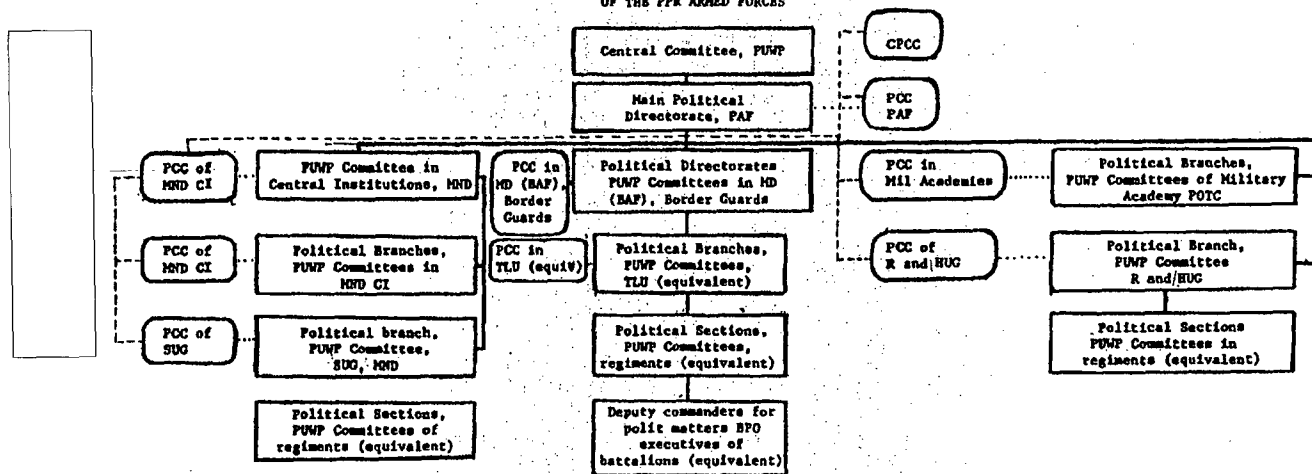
OF THE PPR ARMED FORCES

Central Committee, PUWP

CPCC

Main Political Directorate, PAF

PCC PAF

PCC of MND CI

PUWP Committees in Central Institutions, MND

PCC in MD (BAF), Border Guards

Political Directorates PUWP Committees in MD (BAF), Border Guards

PCC in Mil Academies

Political Branches, PUWP Committees of Military Academy POTC

PCC of MND CI

Political Branches, PUWP Committees in MND CI

PCC in TLU (equiv)

Political Branches, PUWP Committees, TLU (equivalent)

PCC of R and HUG

Political Branch, PUWP Committee R and/HUG

PCC of SUG

Political branch, PUWP Committees, SUG, MND

Political Sections, PUWP Committees, regiments (equivalent)

Political Sections PUWP Committees in regiments (equivalent)

Political Sections, PUWP Committees of regiments (equivalent)

Deputy commanders for polit matters BPO executives of battalions (equivalent)